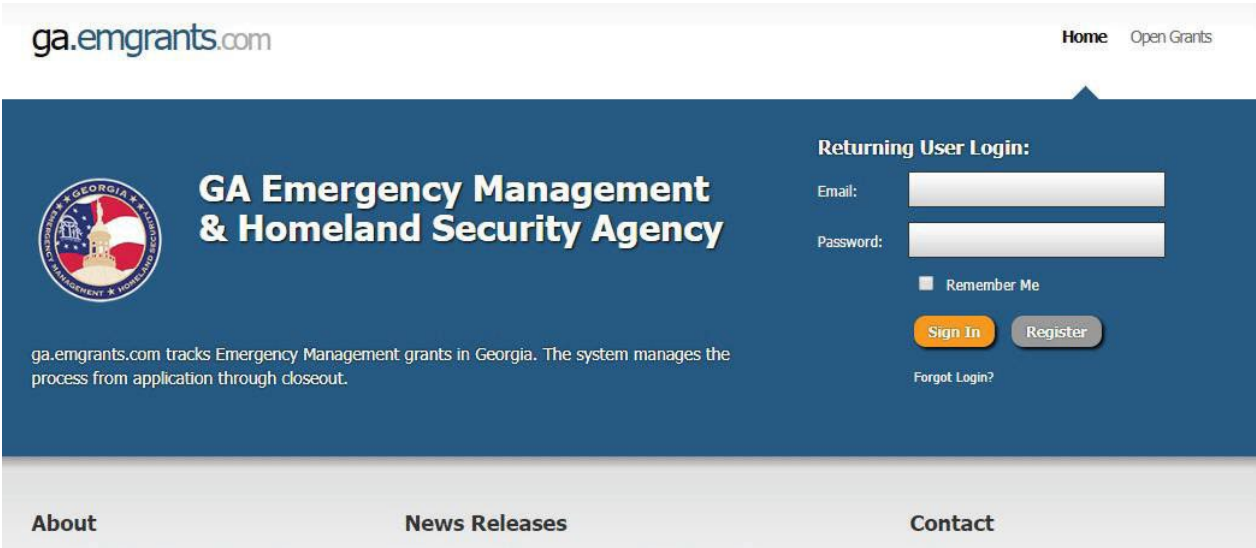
ga.emgrants.com

Home Open Grants

GEORGIA
EMERGENCY MANAGEMENT ★ HOMELAND SECURITY

GA Emergency Management & Homeland Security Agency

Returning User Login:

Email:

Password:

Remember Me

Sign In Register

Forgot Login?

ga.emgrants.com tracks Emergency Management grants in Georgia. The system manages the process from application through closeout.

About

News Releases

Contact